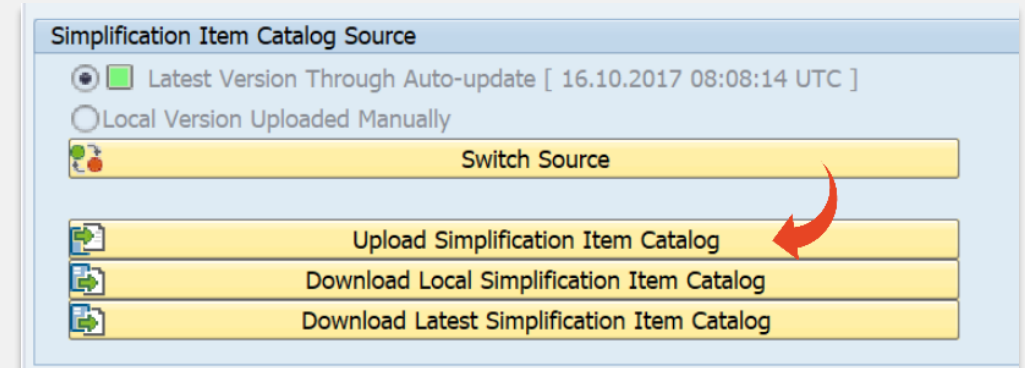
Simplification Item Catalog Source

Latest Version Through Auto-update [ 16.10.2017 08:08:14 UTC ]

Local Version Uploaded Manually

Switch Source

Upload Simplification Item Catalog

Download Local Simplification Item Catalog

Download Latest Simplification Item Catalog